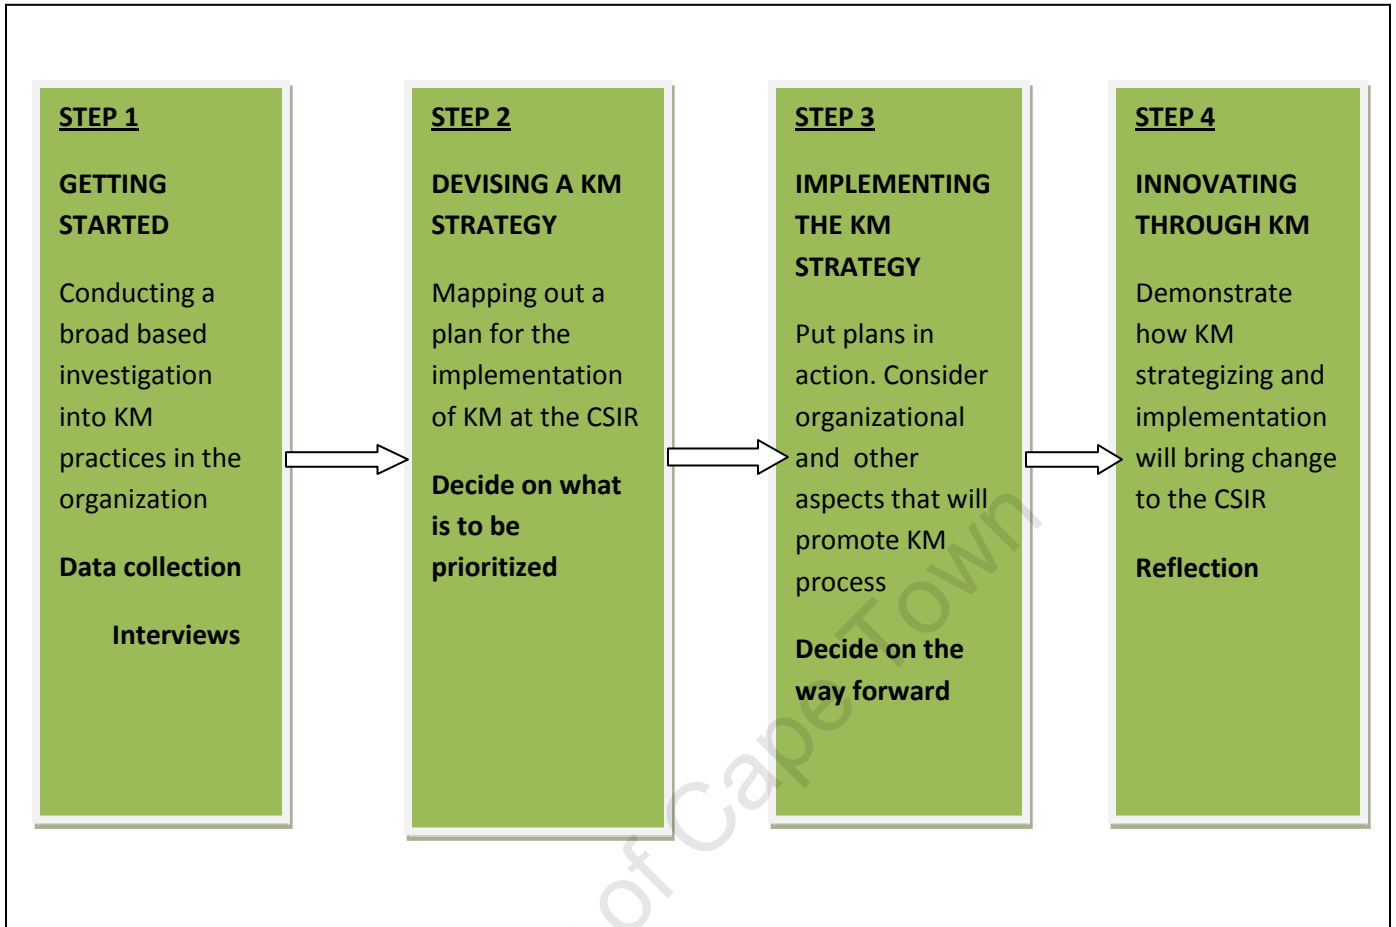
STEP 1

GETTING STARTED

Conducting a broad based investigation into KM practices in the organization

Data collection

Interviews

STEP 2

DEVISING A KM STRATEGY

Mapping out a plan for the implementation of KM at the CSIR

Decide on what is to be prioritized

STEP 3

IMPLEMENTING THE KM STRATEGY

Put plans in action. Consider organizational and other aspects that will promote KM process

Decide on the way forward

STEP 4

INNOVATING THROUGH KM

Demonstrate how KM strategizing and implementation will bring change to the CSIR

Reflection

of Cape Town